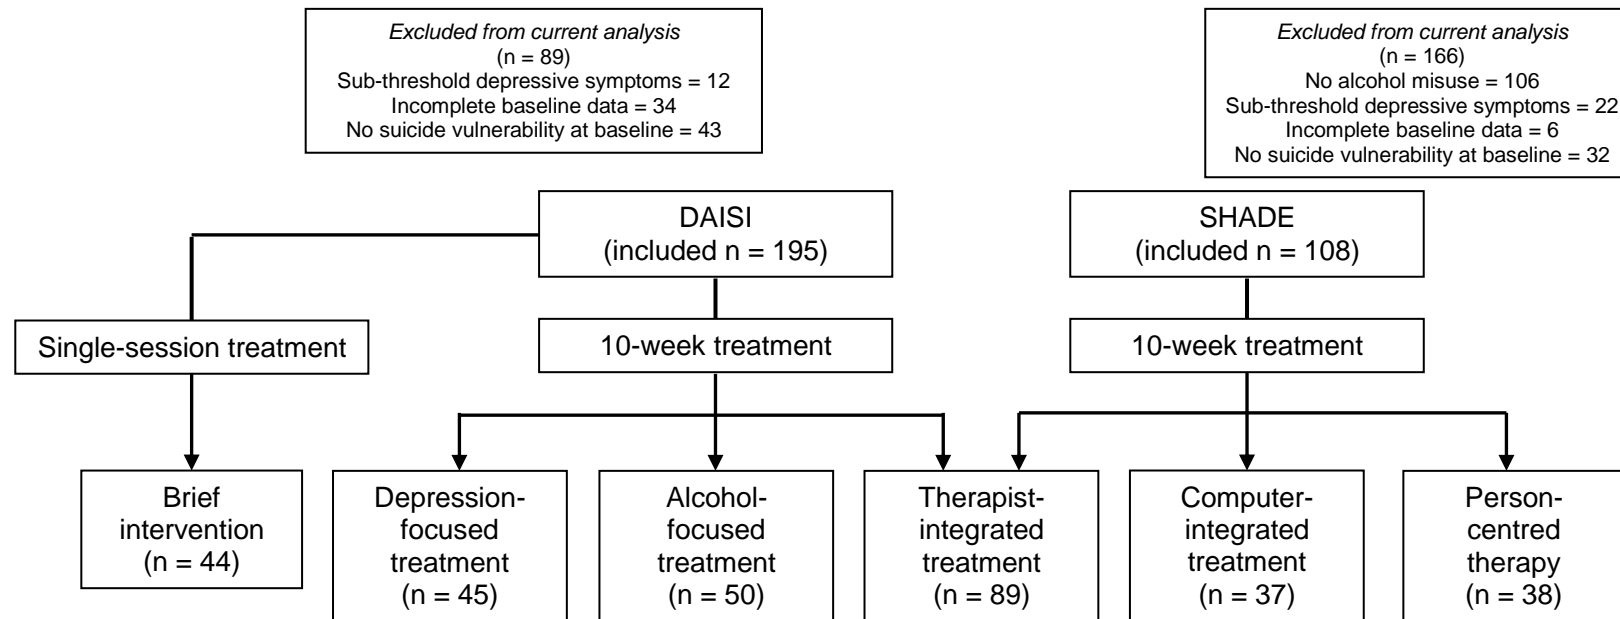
*Excluded from current analysis*
(n = 89)
Sub-threshold depressive symptoms = 12
Incomplete baseline data = 34
No suicide vulnerability at baseline = 43

*Excluded from current analysis*
(n = 166)
No alcohol misuse = 106
Sub-threshold depressive symptoms = 22
Incomplete baseline data = 6
No suicide vulnerability at baseline = 32

DAISI
(included n = 195)

SHADE
(included n = 108)

Single-session treatment

10-week treatment

10-week treatment

Brief intervention (n = 44)

Depression-focused treatment (n = 45)

Alcohol-focused treatment (n = 50)

Therapist-integrated treatment (n = 89)

Computer-integrated treatment (n = 37)

Person-centred therapy (n = 38)